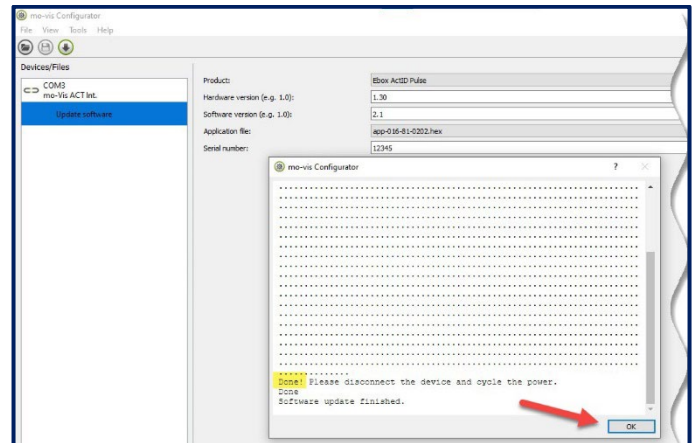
mo-vis Configurator
File View Tools Help

Devices/Files
COM3
mo-Vis ACT Int.
Update software

Product: Ebox ActID Pulse
Hardware version (e.g. 1.0): 1.30
Software version (e.g. 1.0): 2.1
Application file: app-016-81-0202.hex
Serial number: 12345

mo-vis Configurator
?

Done! Please disconnect the device and cycle the power.
Done
Software update finished.

OK